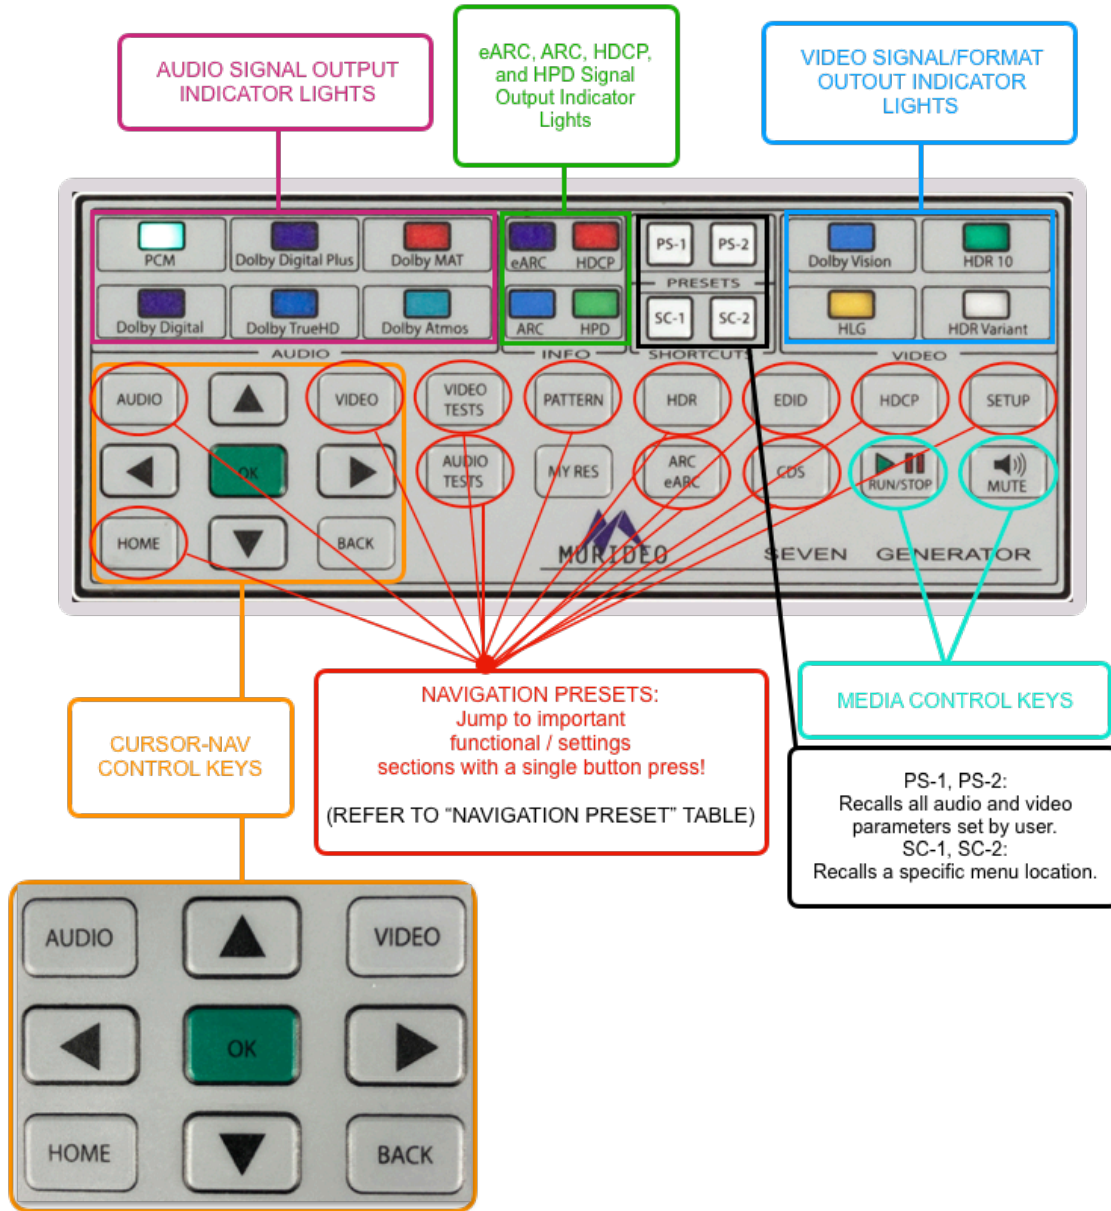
AUDIO SIGNAL OUTPUT INDICATOR LIGHTS

eARC, ARC, HDCP, and HPD Signal Output Indicator Lights

VIDEO SIGNAL/FORMAT OUTOUT INDICATOR LIGHTS

PCM
Dolby Digital Plus
Dolby MAT
Dolby Digital
Dolby TrueHD
Dolby Atmos
AUDIO

eARC
HDCP
ARC
HPD
INFO

PS-1
PS-2
PRESETS
SC-1
SC-2
SHORTCUTS

Dolby Vision
HDR 10
HLG
HDR Variant
VIDEO

AUDIO
VIDEO
OK
HOME
BACK

VIDEO TESTS
PATTERN
HDR
EDID
HDCP
SETUP
AUDIO TESTS
MY RES
ARC eARC
CDS
RUN/STOP
MUTE

MURIDEO
SEVEN GENERATOR

CURSOR-NAV CONTROL KEYS

NAVIGATION PRESETS:
Jump to important functional / settings sections with a single button press!

(REFER TO “NAVIGATION PRESET” TABLE)

MEDIA CONTROL KEYS

PS-1, PS-2:
Recalls all audio and video parameters set by user.
SC-1, SC-2:
Recalls a specific menu location.

AUDIO
VIDEO
OK
HOME
BACK